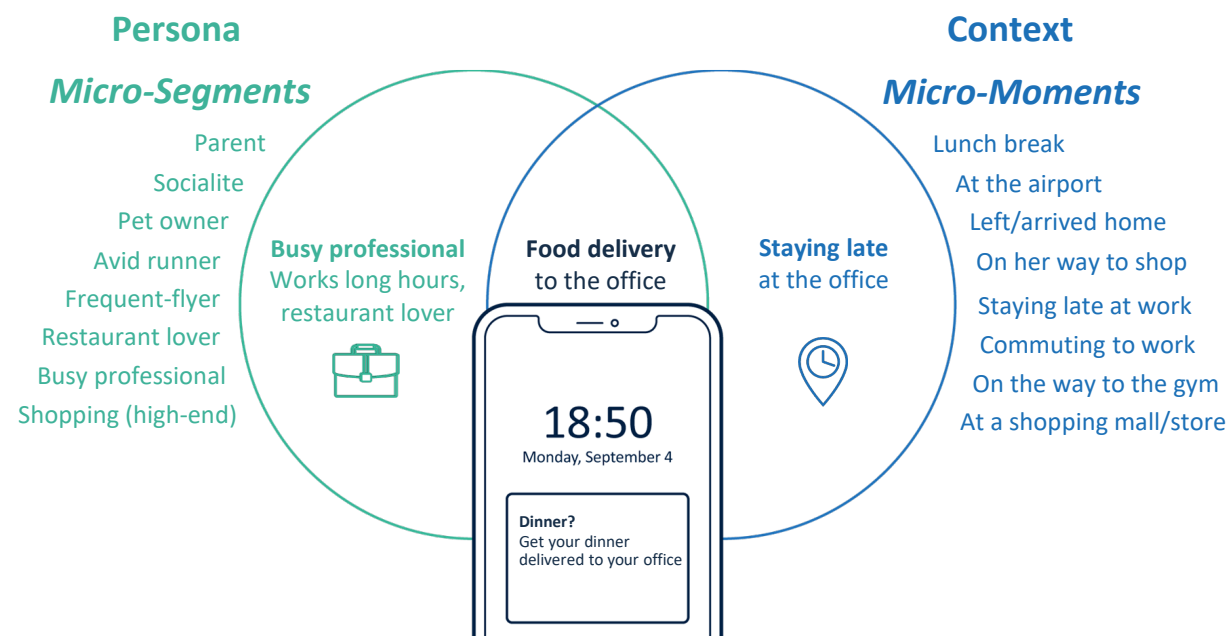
Persona

Micro-Segments

Parent
Socialite
Pet owner
Avid runner
Frequent-flyer
Restaurant lover
Busy professional
Shopping (high-end)

Context

Micro-Moments

Lunch break
At the airport
Left/arrived home
On her way to shop
Staying late at work
Commuting to work
On the way to the gym
At a shopping mall/store

Busy professional
Works long hours, restaurant lover

Food delivery
to the office

Staying late
at the office

18:50
Monday, September 4

Dinner?
Get your dinner delivered to your office